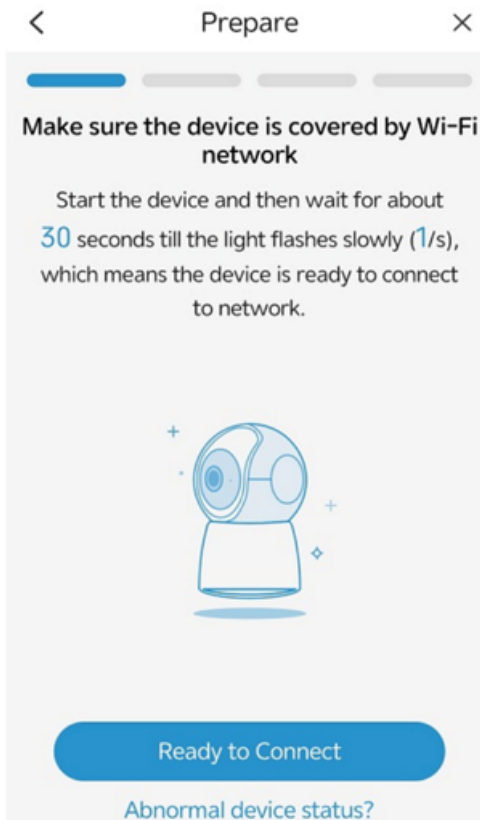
<

Prepare

×

Make sure the device is covered by Wi-Fi network

Start the device and then wait for about 30 seconds till the light flashes slowly (1/s), which means the device is ready to connect to network.

Ready to Connect

Abnormal device status?